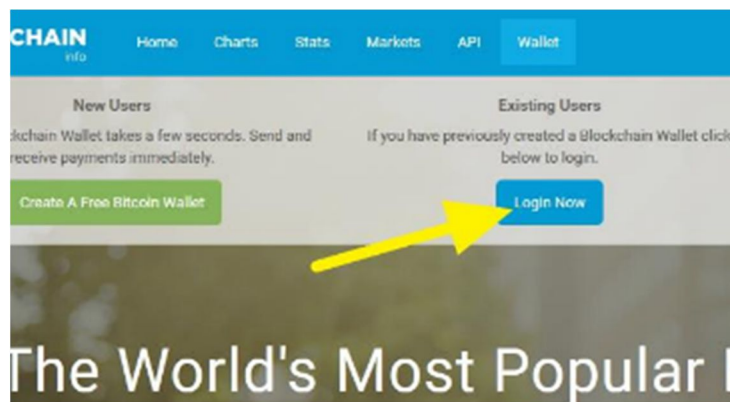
CHAIN
info

Home Charts Stats Markets API Wallet

New Users

ckchain Wallet takes a few seconds. Send and receive payments immediately.

Create A Free Bitcoin Wallet

Existing Users

If you have previously created a Blockchain Wallet click below to login.

Login Now

The World's Most Popular